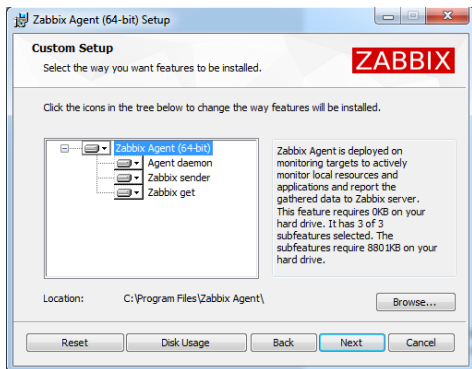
Zabbix Agent (64-bit) Setup

Custom Setup

Select the way you want features to be installed.

ZABBIX

Click the icons in the tree below to change the way features will be installed.

Zabbix Agent (64-bit)
Agent daemon
Zabbix sender
Zabbix get

Zabbix Agent is deployed on monitoring targets to actively monitor local resources and applications and report the gathered data to Zabbix server. This feature requires 0KB on your hard drive. It has 3 of 3 subfeatures selected. The subfeatures require 8801KB on your hard drive.

Location: C:\Program Files\Zabbix Agent\

Browse...

Reset
Disk Usage
Back
Next
Cancel